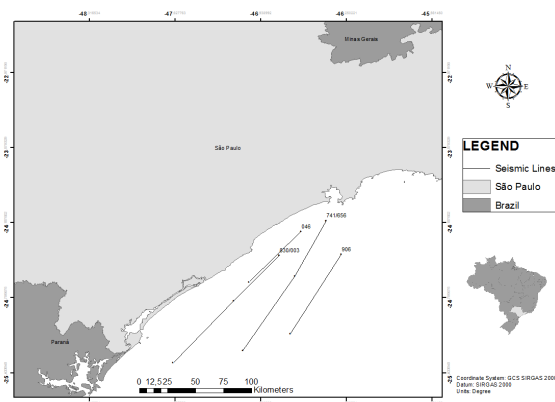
-48
-47
-46
-46
-45
-22
-22
-23
-23
-24
-24
-24
-24
-25
-25
Minas Gerais
São Paulo
Paraná
N
S
E
W
LEGEND
Seismic Lines
São Paulo
Brazil
741/656
846
830/903
906
0 12,5 25 50 75 100
Kilometers
Coordinate System: GCS SIRGAS 2000
Datum: SIRGAS 2000
Units: Degree